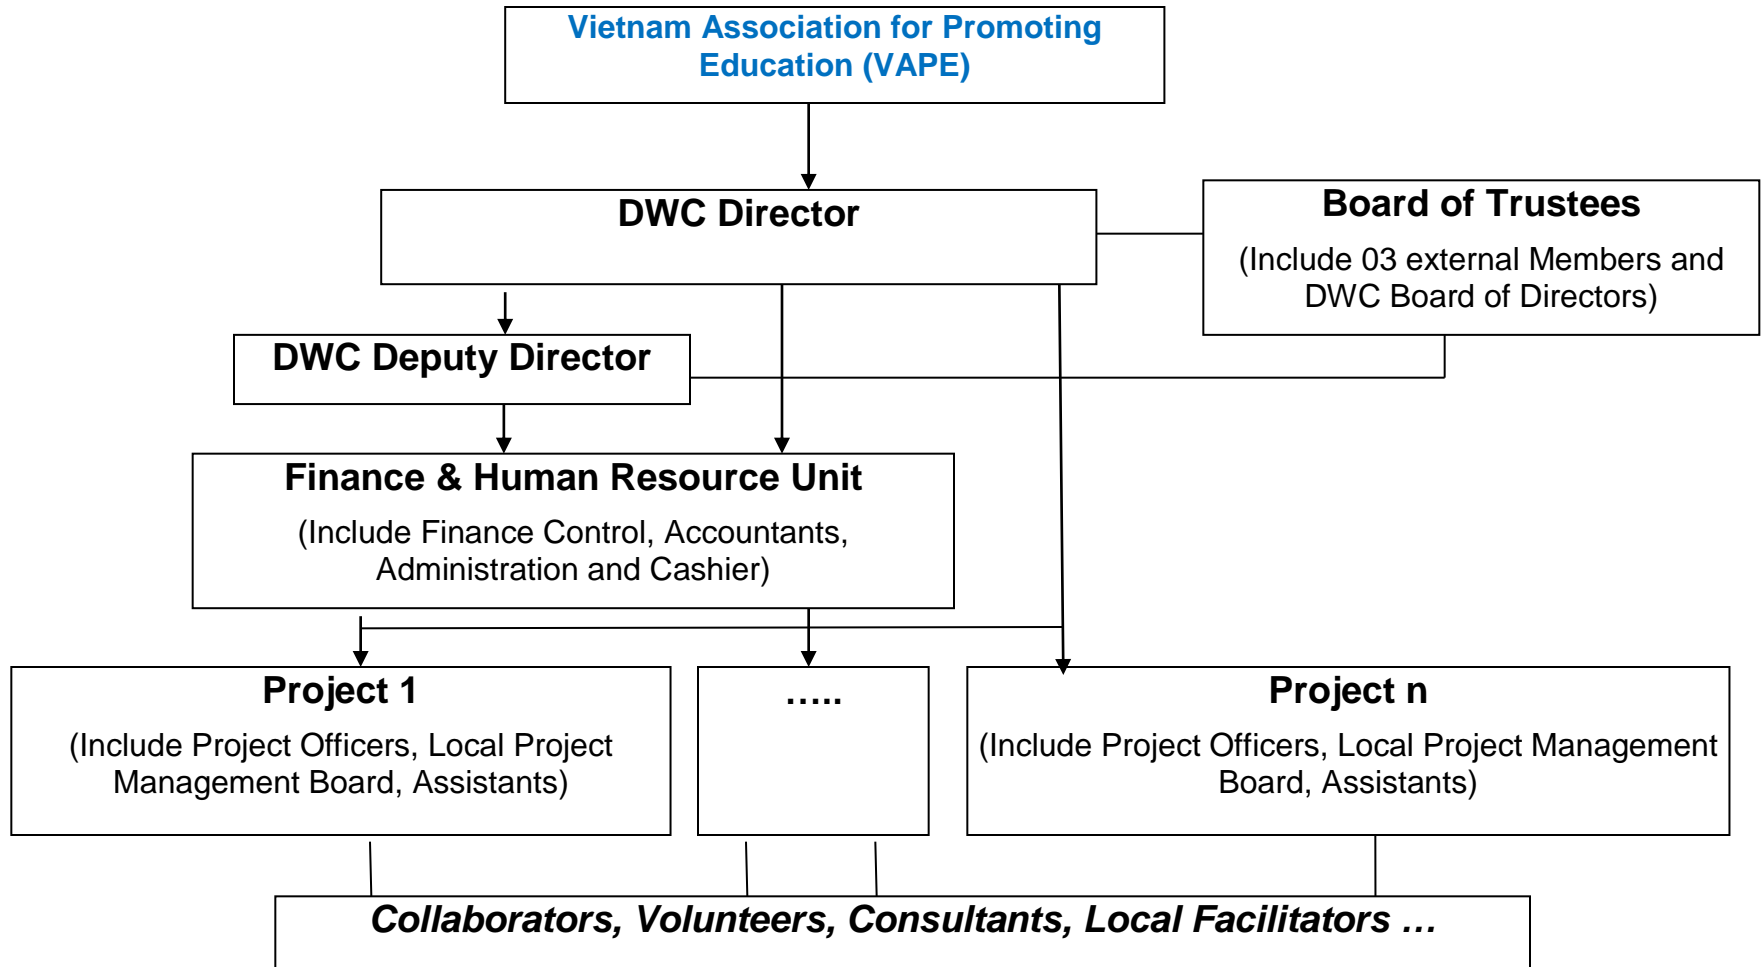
Vietnam Association for Promoting Education (VAPE)

DWC Director

Board of Trustees

(Include 03 external Members and DWC Board of Directors)

DWC Deputy Director

Finance & Human Resource Unit

(Include Finance Control, Accountants, Administration and Cashier)

Project 1

(Include Project Officers, Local Project Management Board, Assistants)

…..

Project n

(Include Project Officers, Local Project Management Board, Assistants)

Collaborators, Volunteers, Consultants, Local Facilitators …